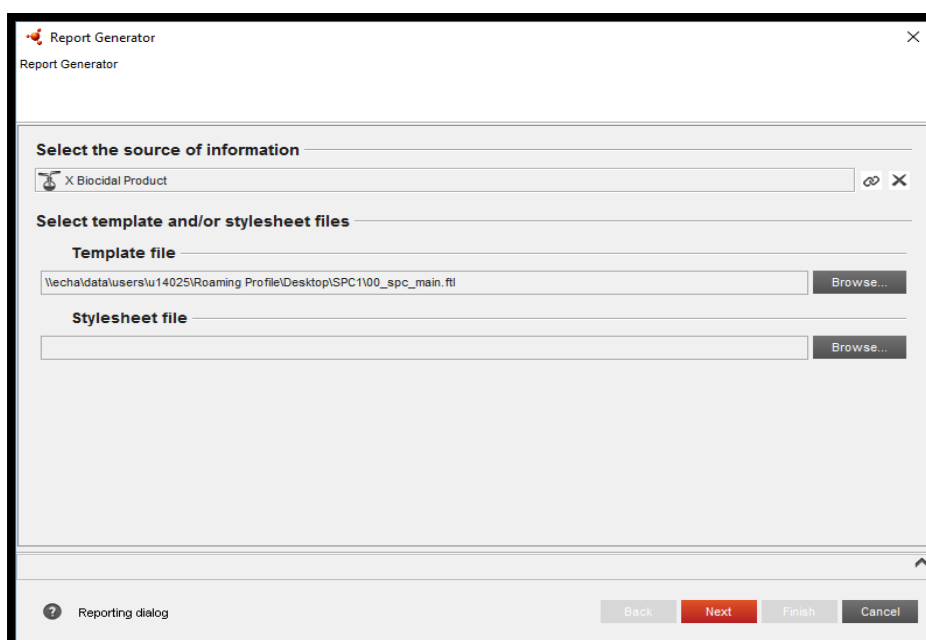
Report Generator

Report Generator

Select the source of information

X Biocidal Product

Select template and/or stylesheet files

Template file

\\echa\data\users\u14025\Roaming Profile\Desktop\SPC1\00_spc_main.ftl

Browse...

Stylesheet file

Browse...

Reporting dialog

Back

Next

Finish

Cancel